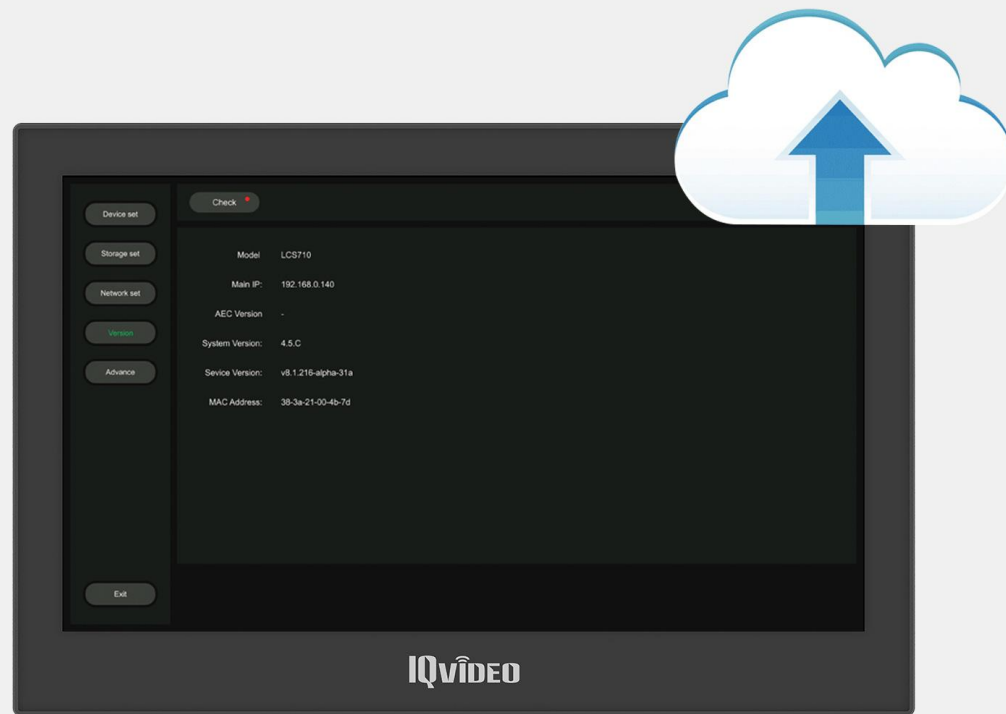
Device set
Storage set
Network set
Version
Advance
Exit

Check

Model LCS710
Main IP: 192.168.0.140
AEC Version -
System Version: 4.5.C
Sevice Version: v8.1.216-alpha-31a
MAC Address: 38-3a-21-00-4b-7d

IQVIDEO